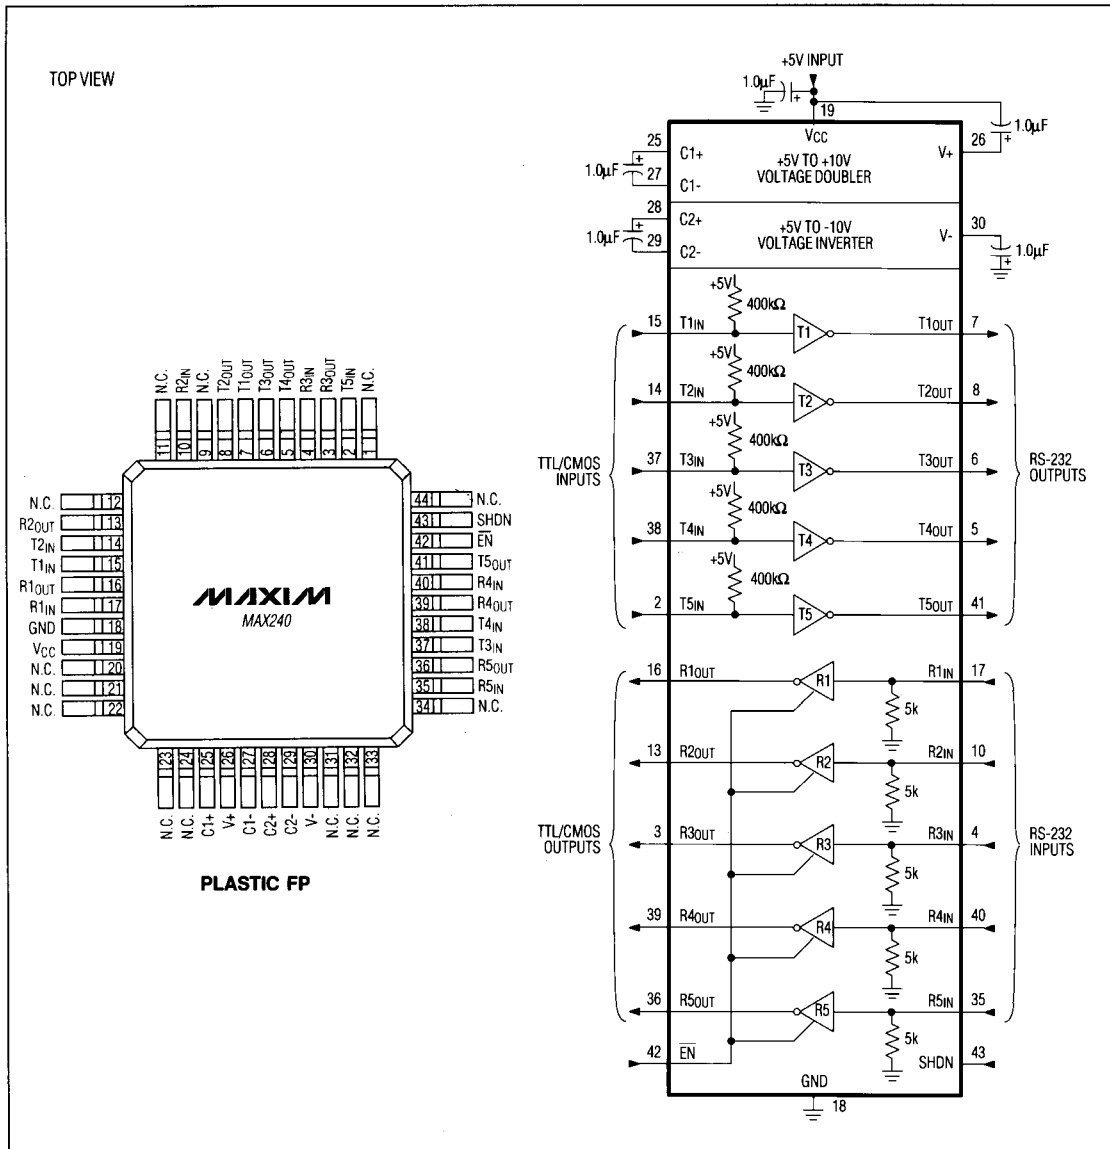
TOP VIEW

N.C. R2IN N.C. T2OUT T1OUT T3OUT T4OUT R3IN R3OUT T5IN N.C.
11 10 9 8 7 6 5 4 3 2 1

N.C. 12
R2OUT 13
T2IN 14
T1IN 15
R1OUT 16
R1IN 17
GND 18
VCC 19
N.C. 20
N.C. 21
N.C. 22

44 N.C.
43 SHDN
42 $\overline{EN}$
41 T5OUT
40 R4IN
39 R4OUT
38 T4IN
37 T3IN
36 R5OUT
35 R5IN
34 N.C.

MAXIM
MAX240

23 24 25 26 27 28 29 30 31 32 33
N.C. N.C. C1+ V+ C1- C2+ C2- V- N.C. N.C. N.C.

PLASTIC FP

+5V INPUT
1.0μF
19
VCC
1.0μF
25 C1+
1.0μF 27 C1-
+5V TO +10V VOLTAGE DOUBLER
V+ 26
28 C2+
1.0μF 29 C2-
+5V TO -10V VOLTAGE INVERTER
V- 30
1.0μF

+5V 400kΩ
15 T1IN T1 T1OUT 7
+5V 400kΩ
14 T2IN T2 T2OUT 8
+5V 400kΩ
37 T3IN T3 T3OUT 6
+5V 400kΩ
38 T4IN T4 T4OUT 5
+5V 400kΩ
2 T5IN T5 T5OUT 41

TTL/CMOS INPUTS
RS-232 OUTPUTS

16 R1OUT R1 R1IN 17
5k
13 R2OUT R2 R2IN 10
5k
3 R3OUT R3 R3IN 4
5k
39 R4OUT R4 R4IN 40
5k
36 R5OUT R5 R5IN 35
5k
42 $\overline{EN}$
SHDN 43
GND
18

TTL/CMOS OUTPUTS
RS-232 INPUTS